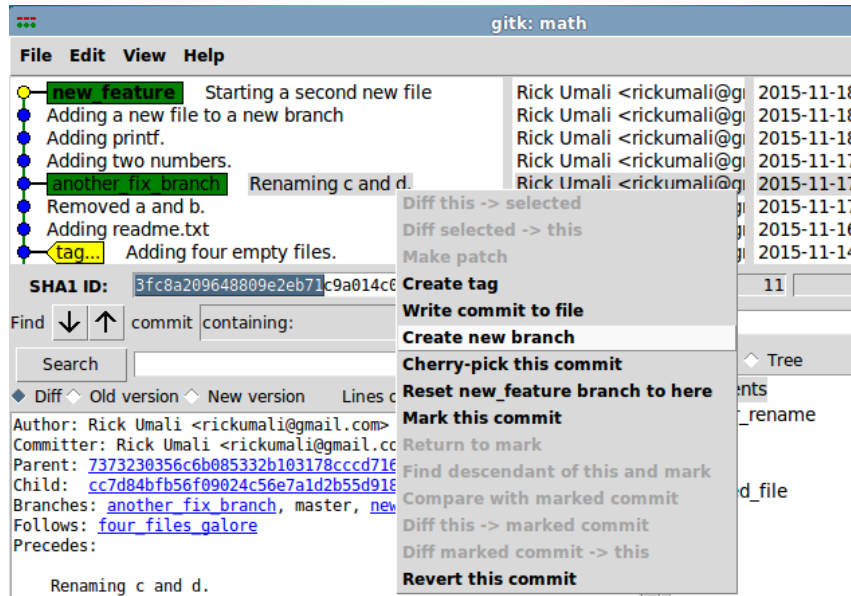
gitk: math

File Edit View Help

new_feature Starting a second new file
Adding a new file to a new branch
Adding printf.
Adding two numbers.
another_fix_branch Renaming c and d.
Removed a and b.
Adding readme.txt
tag... Adding four empty files.

Rick Umali <rickumali@g
Rick Umali <rickumali@g
Rick Umali <rickumali@g
Rick Umali <rickumali@g
Rick Umali <rickumali@g

2015-11-18
2015-11-18
2015-11-18
2015-11-17
2015-11-17
2015-11-17
2015-11-16
2015-11-14

SHA1 ID: 3fc8a209648809e2eb71c9a014c6

11

Find commit containing:

Search

Diff Old version New version Lines c

Tree

Author: Rick Umali <rickumali@gmail.com>
Committer: Rick Umali <rickumali@gmail.co
Parent: 7373230356c6b085332b103178cccd71
Child: cc7d84bfb56f09024c56e7a1d2b55d91
Branches: another_fix_branch, master, ne
Follows: four_files_galore
Precedes:

Renaming c and d.

Diff this -> selected
Diff selected -> this
Make patch
Create tag
Write commit to file
Create new branch
Cherry-pick this commit
Reset new_feature branch to here
Mark this commit
Return to mark
Find descendant of this and mark
Compare with marked commit
Diff this -> marked commit
Diff marked commit -> this
Revert this commit

ents
_rename
d_file